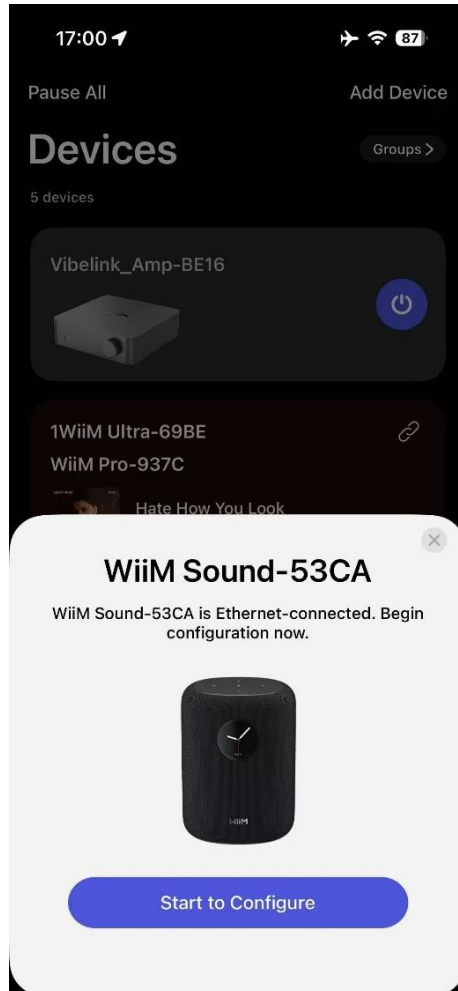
17:00

87

Pause All

Add Device

Devices

Groups >

5 devices

Vibelink_Amp-BE16

1WiiM Ultra-69BE

WiiM Pro-937C

Hate How You Look

WiiM Sound-53CA

WiiM Sound-53CA is Ethernet-connected. Begin configuration now.

WiiM

Start to Configure